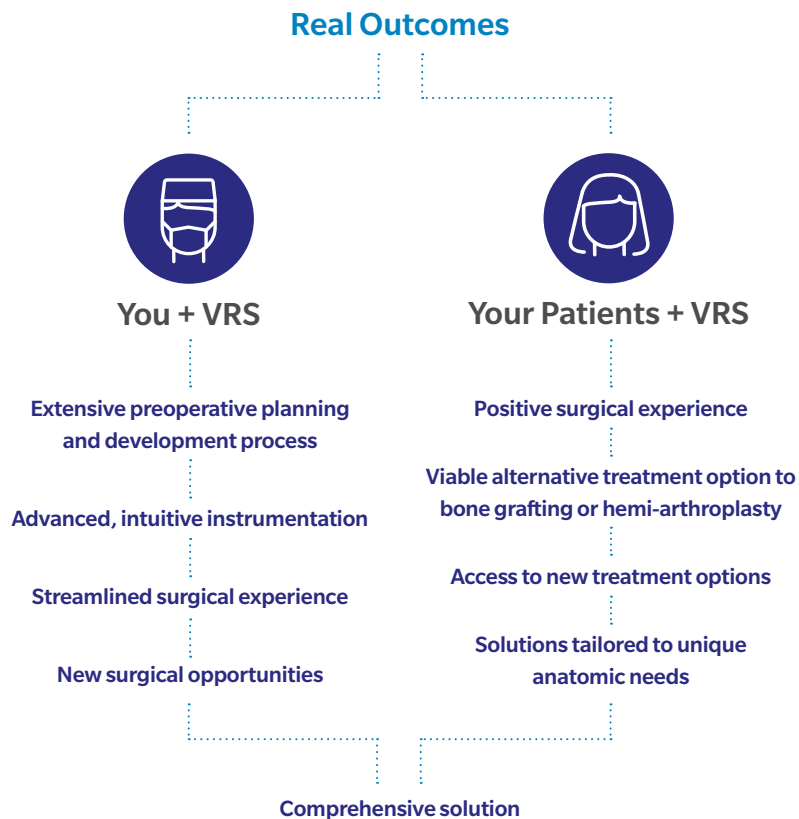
Real Outcomes

You + VRS

Extensive preoperative planning and development process

Advanced, intuitive instrumentation

Streamlined surgical experience

New surgical opportunities

Your Patients + VRS

Positive surgical experience

Viable alternative treatment option to bone grafting or hemi-arthroplasty

Access to new treatment options

Solutions tailored to unique anatomic needs

Comprehensive solution